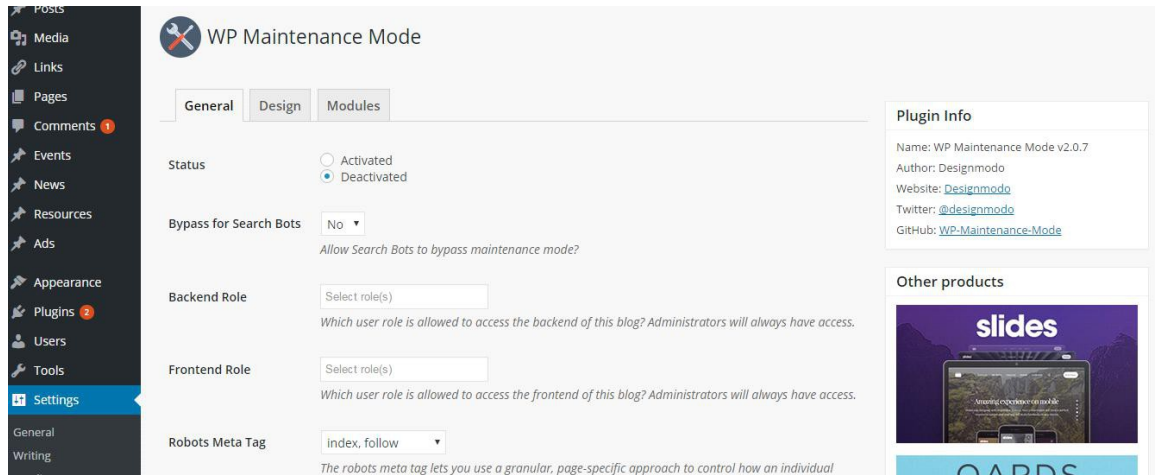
Posts
Media
Links
Pages
Comments 1
Events
News
Resources
Ads
Appearance
Plugins 2
Users
Tools
Settings
General
Writing

WP Maintenance Mode

General Design Modules

Status
Activated
Deactivated

Bypass for Search Bots
No
Allow Search Bots to bypass maintenance mode?

Backend Role
Select role(s)
Which user role is allowed to access the backend of this blog? Administrators will always have access.

Frontend Role
Select role(s)
Which user role is allowed to access the frontend of this blog? Administrators will always have access.

Robots Meta Tag
index, follow
The robots meta tag lets you use a granular, page-specific approach to control how an individual

Plugin Info
Name: WP Maintenance Mode v2.0.7
Author: Designmodo
Website: Designmodo
Twitter: @designmodo
GitHub: WP-Maintenance-Mode

Other products
slides
Amazing experience on mobile
QARDS